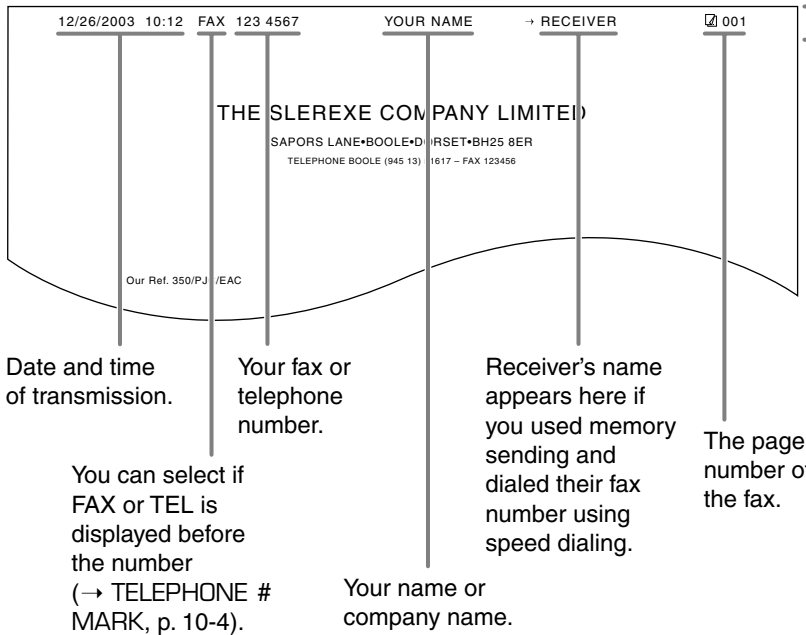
12/26/2003 10:12 FAX 123 4567 YOUR NAME → RECEIVER 001

THE SLEREXE COMPANY LIMITED

SAPORS LANE•BOOLE•DORSET•BH25 8ER

TELEPHONE BOOLE (945 13) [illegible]1617 – FAX 123456

Our Ref. 350/PJ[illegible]/EAC

Date and time of transmission.

Your fax or telephone number.

Receiver's name appears here if you used memory sending and dialed their fax number using speed dialing.

The page number o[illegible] the fax.

You can select if FAX or TEL is displayed before the number (→ TELEPHONE # MARK, p. 10-4).

Your name or company name.